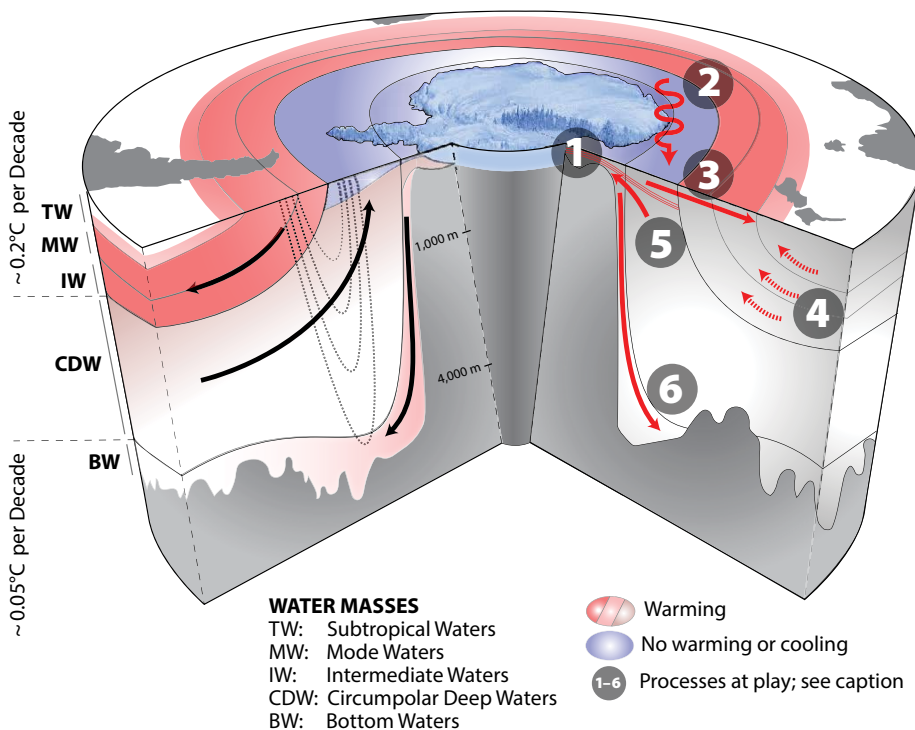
~ 0.2°C per Decade

~ 0.05°C per Decade

TW

MW

IW

CDW

BW

1,000 m

4,000 m

1

2

3

4

5

6

WATER MASSES
TW: Subtropical Waters
MW: Mode Waters
IW: Intermediate Waters
CDW: Circumpolar Deep Waters
BW: Bottom Waters

Warming
No warming or cooling
1–6 Processes at play; see caption